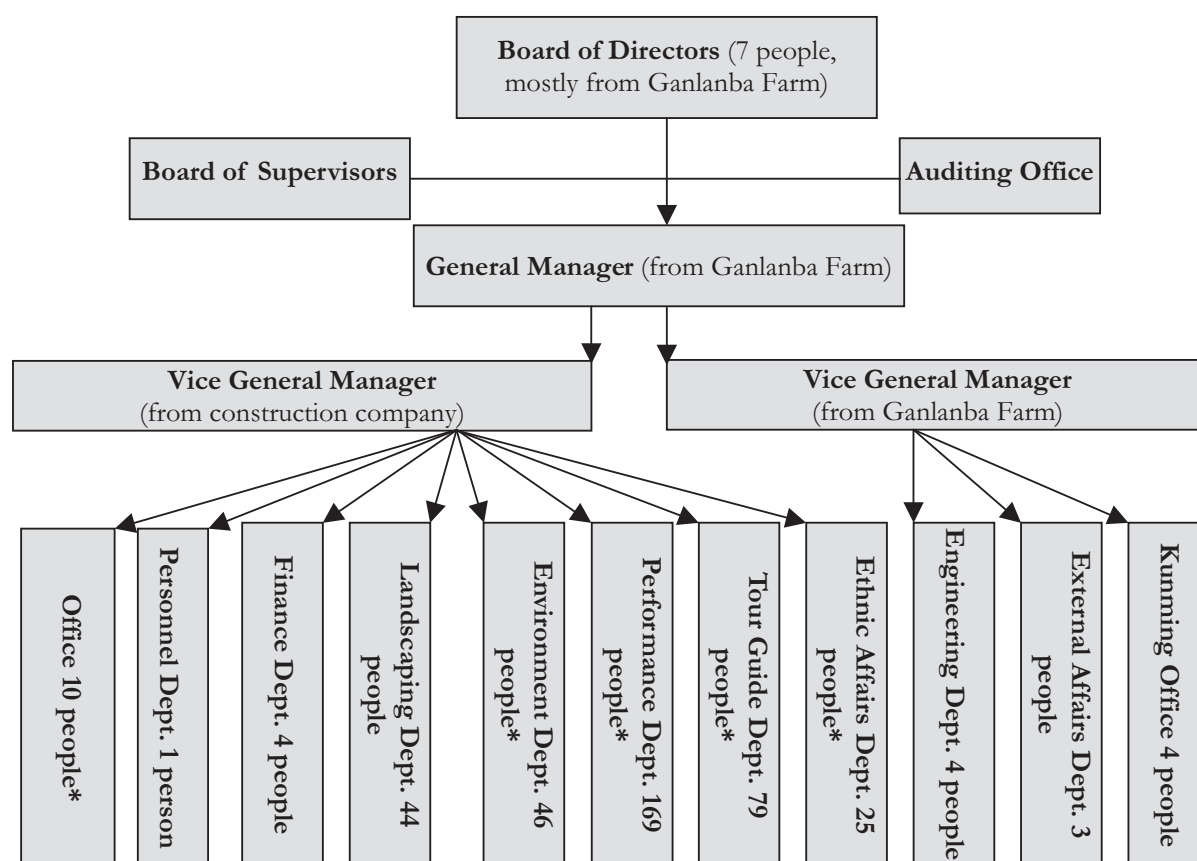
Board of Directors (7 people, mostly from Ganlanba Farm)

Board of Supervisors

Auditing Office

General Manager (from Ganlanba Farm)

Vice General Manager (from construction company)

Vice General Manager (from Ganlanba Farm)

Office 10 people*

Personnel Dept. 1 person

Finance Dept. 4 people

Landscaping Dept. 44 people

Environment Dept. 46 people*

Performance Dept. 169 people*

Tour Guide Dept. 79 people*

Ethnic Affairs Dept. 25 people*

Engineering Dept. 4 people

External Affairs Dept. 3 people

Kunming Office 4 people